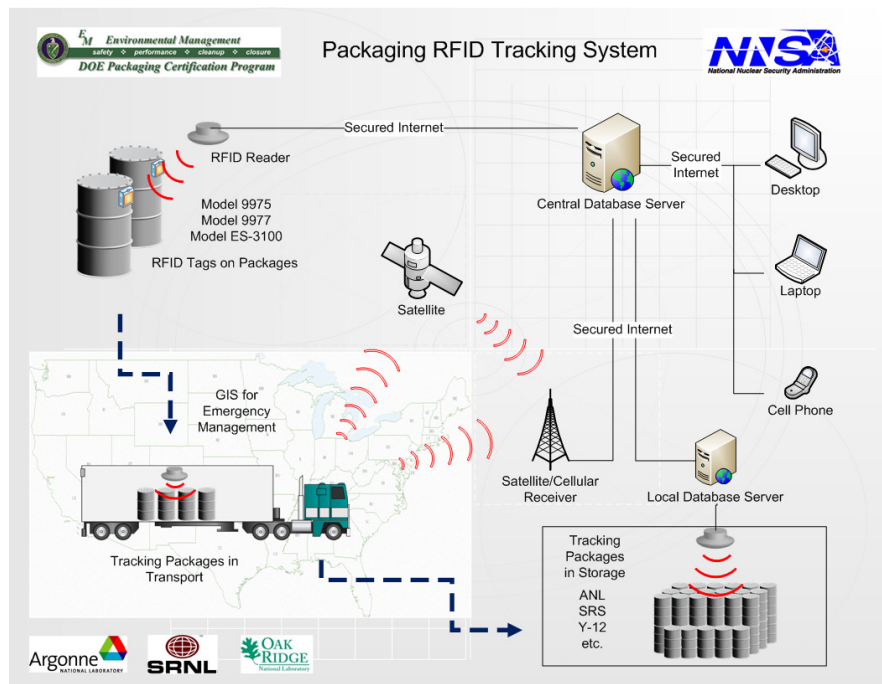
EM Environmental Management
safety • performance • cleanup • closure
DOE Packaging Certification Program

Packaging RFID Tracking System

NNSA
National Nuclear Security Administration

Secured Internet

RFID Reader

Model 9975
Model 9977
Model ES-3100

RFID Tags on Packages

Central Database Server

Secured Internet

Desktop

Laptop

Satellite

Secured Internet

GIS for Emergency Management

Cell Phone

Satellite/Cellular Receiver

Local Database Server

Tracking Packages in Transport

Tracking Packages in Storage

ANL
SRS
Y-12
etc.

Argonne NATIONAL LABORATORY

SRNL

OAK RIDGE National Laboratory